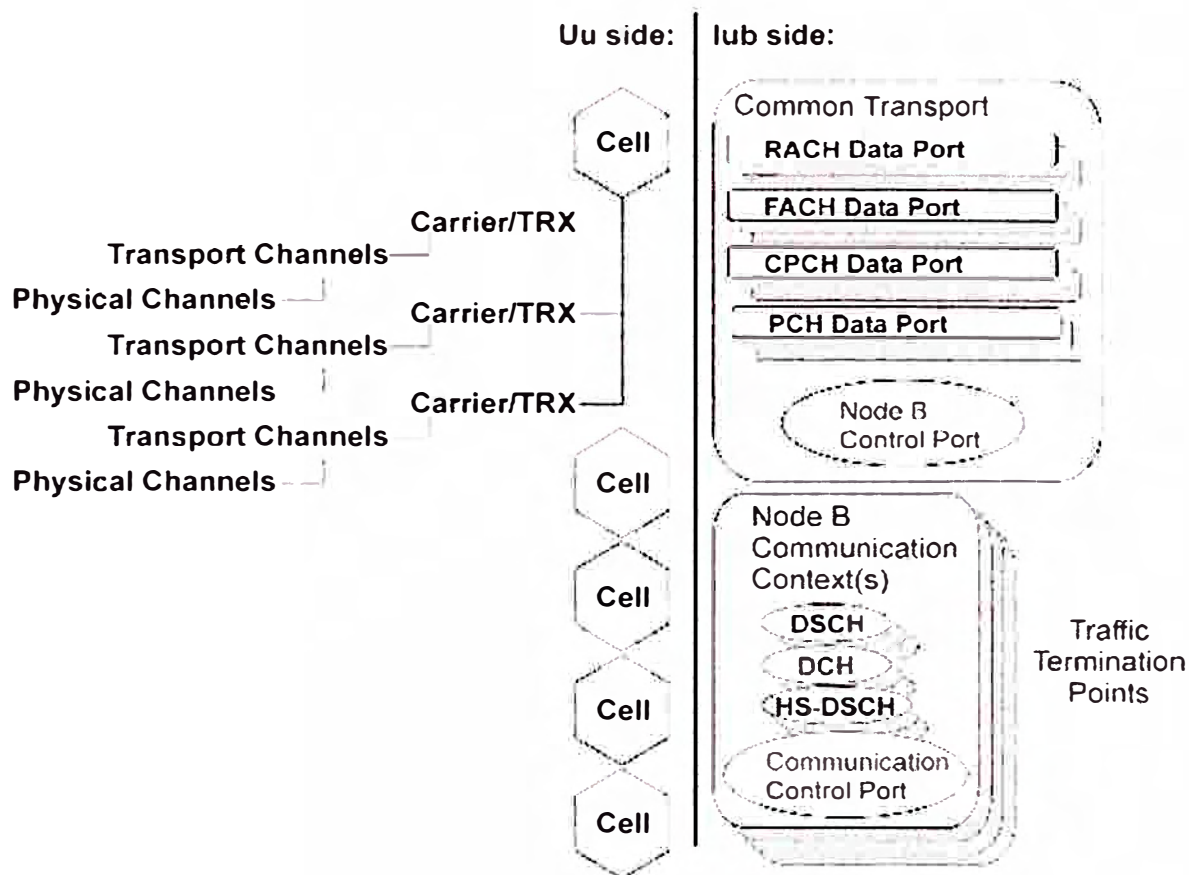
Uu side:

lub side:

Cell

Carrier/TRX

Transport Channels

Physical Channels

Carrier/TRX

Transport Channels

Physical Channels

Carrier/TRX

Transport Channels

Physical Channels

Cell

Cell

Cell

Cell

Common Transport

RACH Data Port

FACH Data Port

CPCH Data Port

PCH Data Port

Node B Control Port

Node B Communication Context(s)

DSCH

DCH

HS-DSCH

Communication Control Port

Traffic Termination Points